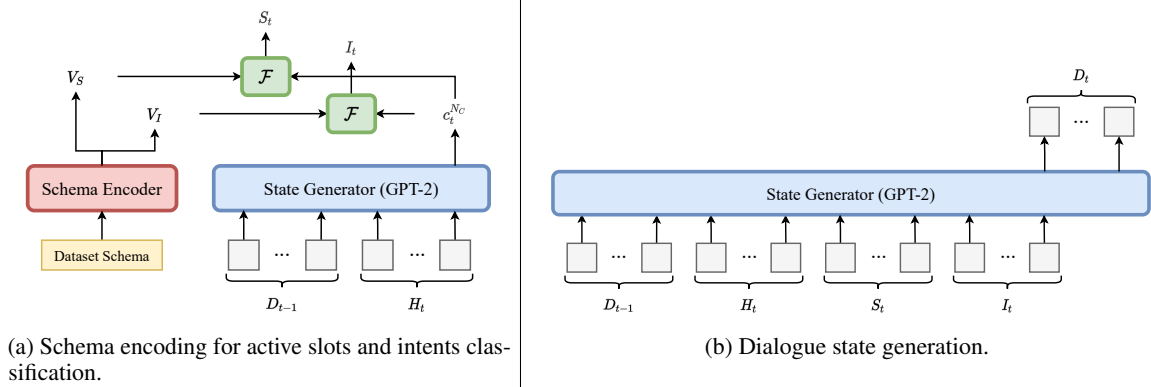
$S_t$

$V_S$

$\mathcal{F}$

$I_t$

$V_I$

$\mathcal{F}$

$c_t^{N_C}$

Schema Encoder

State Generator (GPT-2)

Dataset Schema

...

...

$D_{t-1}$

$H_t$

(a) Schema encoding for active slots and intents classification.

$D_t$

...

State Generator (GPT-2)

...

...

...

...

$D_{t-1}$

$H_t$

$S_t$

$I_t$

(b) Dialogue state generation.